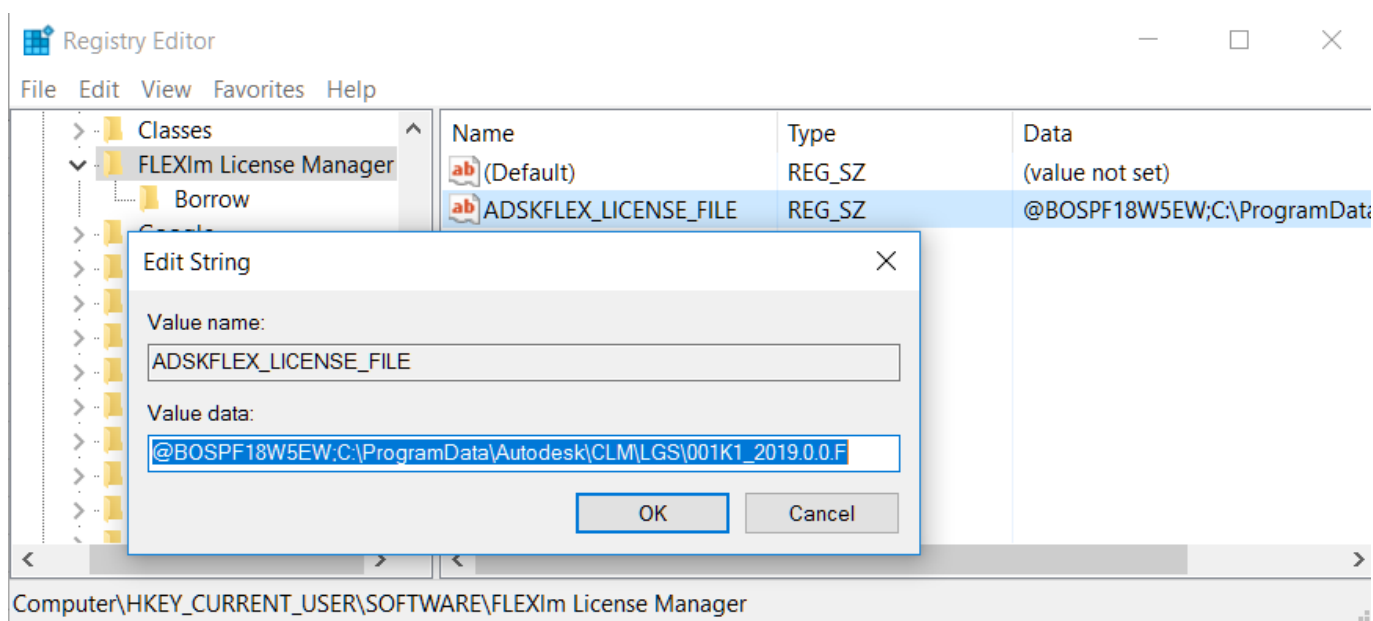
Registry Editor

File Edit View Favorites Help

Classes
FLEXlm License Manager
Borrow
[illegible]

| Name | Type | Data |
|---|---|---|
| (Default) | REG_SZ | (value not set) |
| ADSKFLEX_LICENSE_FILE | REG_SZ | @BOSPF18W5EW;C:\ProgramData |

Edit String

Value name:
ADSKFLEX_LICENSE_FILE

Value data:
@BOSPF18W5EW;C:\ProgramData\Autodesk\CLM\LGS\001K1_2019.0.0.F

OK Cancel

Computer\HKEY_CURRENT_USER\SOFTWARE\FLEXlm License Manager